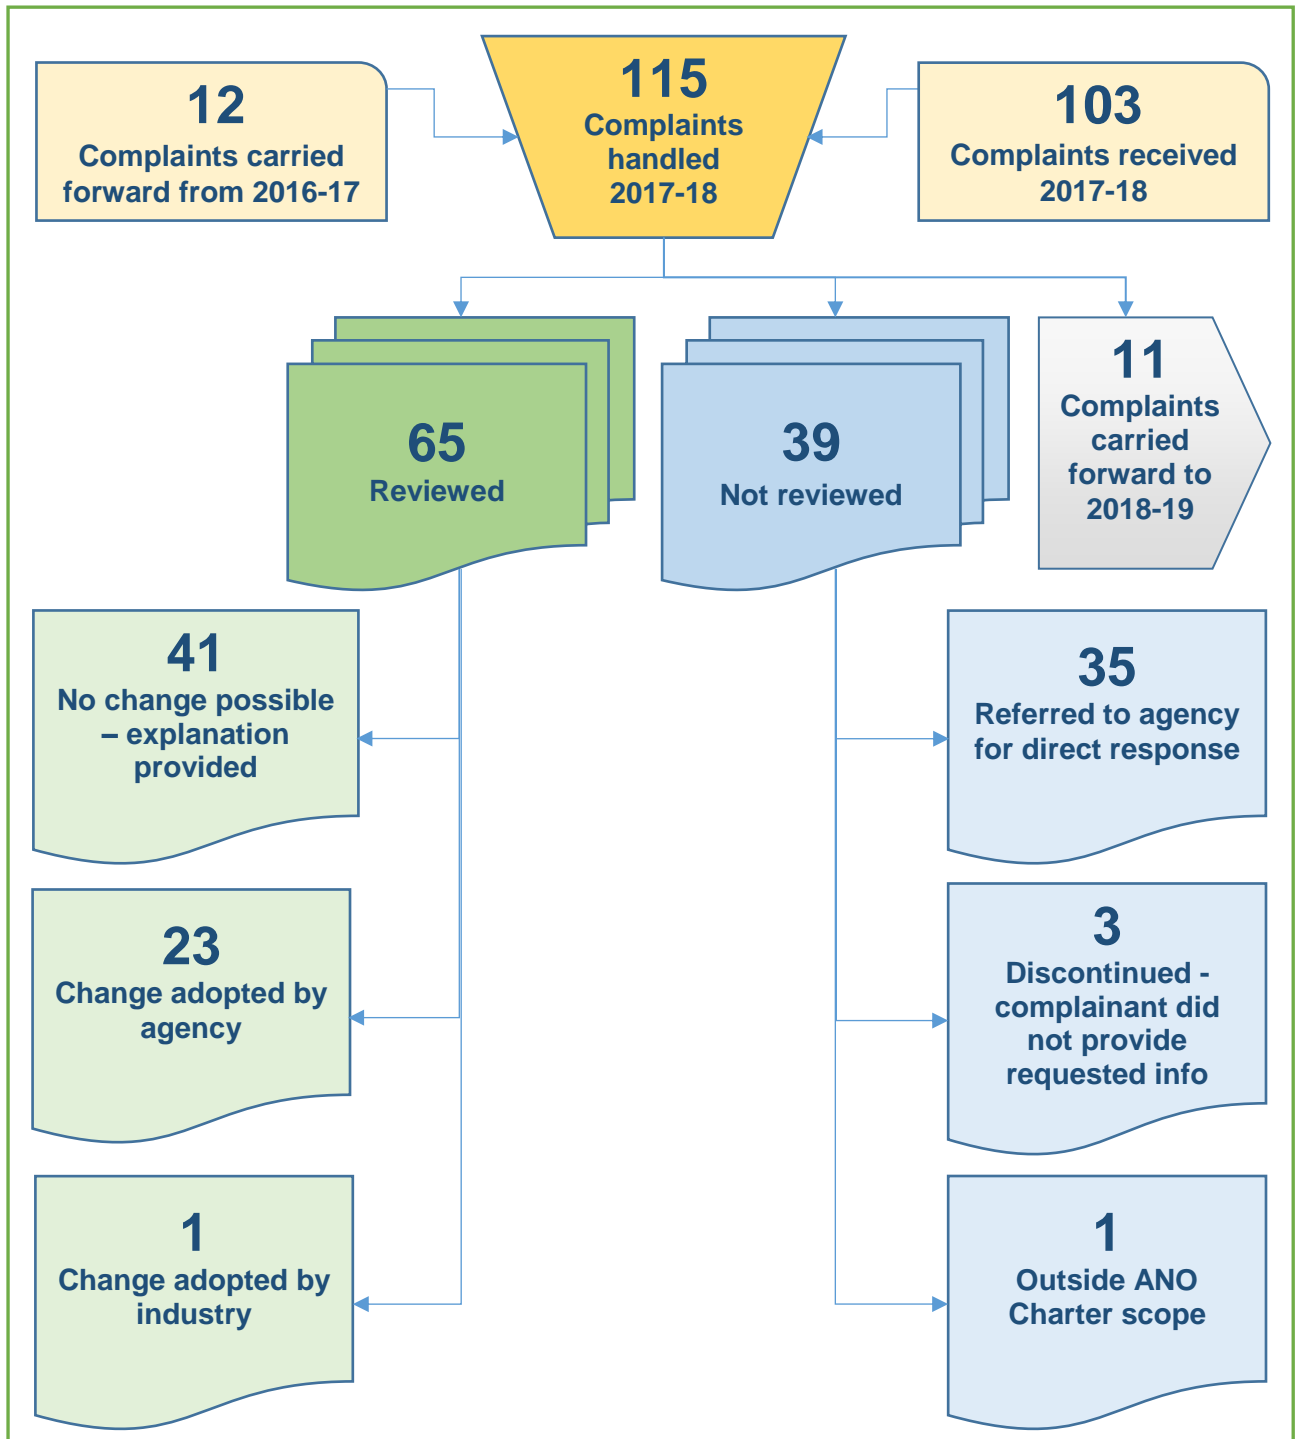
12
Complaints carried forward from 2016-17

115
Complaints handled
2017-18

103
Complaints received
2017-18

65
Reviewed

39
Not reviewed

11
Complaints carried forward to 2018-19

41
No change possible – explanation provided

35
Referred to agency for direct response

23
Change adopted by agency

3
Discontinued - complainant did not provide requested info

1
Change adopted by industry

1
Outside ANO Charter scope